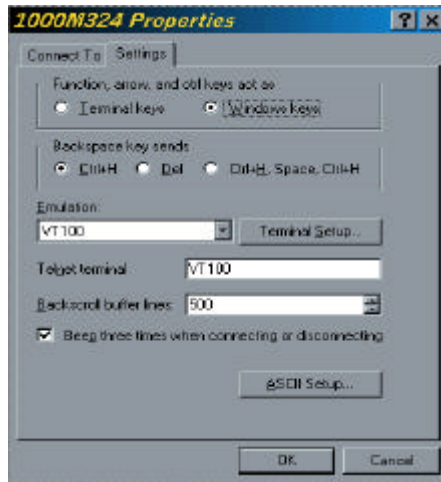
1000M324 Properties

?
X

Connect To
Settings

Function, arrow, and ctrl keys act as

Terminal keys
Windows keys

Backspace key sends

Ctrl+H
Del
Ctrl+H, Space, Ctrl+H

Emulation:

VT100

Terminal Setup...

Telnet terminal
VT100

Backscroll buffer lines:
500

Beep three times when connecting or disconnecting

ASCII Setup...

OK
Cancel